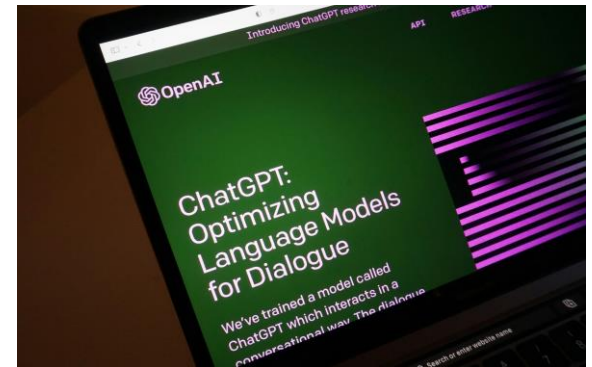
Introducing ChatGPT research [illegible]

API

RESEARCH

OpenAI

ChatGPT: Optimizing Language Models for Dialogue

We've trained a model called ChatGPT which interacts in a conversational way. The dialogue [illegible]

Search or enter website name